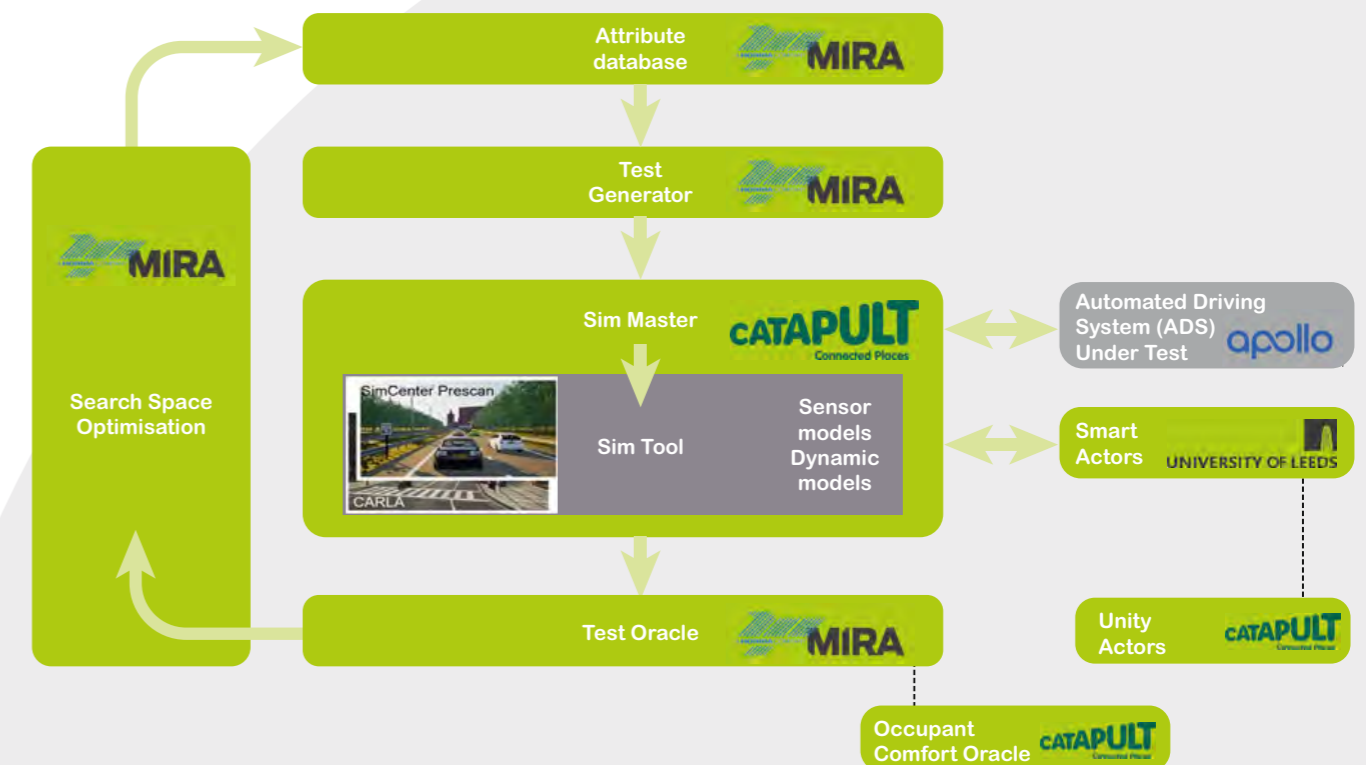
Attribute database
MIRA

Test Generator
MIRA

MIRA

Search Space Optimisation

Sim Master
CATAPULT
Connected Places

SimCenter Prescan
CARLA

Sim Tool

Sensor models Dynamic models

Automated Driving System (ADS) Under Test
apollo

Smart Actors
UNIVERSITY OF LEEDS

Test Oracle
MIRA

Unity Actors
CATAPULT
Connected Places

Occupant Comfort Oracle
CATAPULT
Connected Places